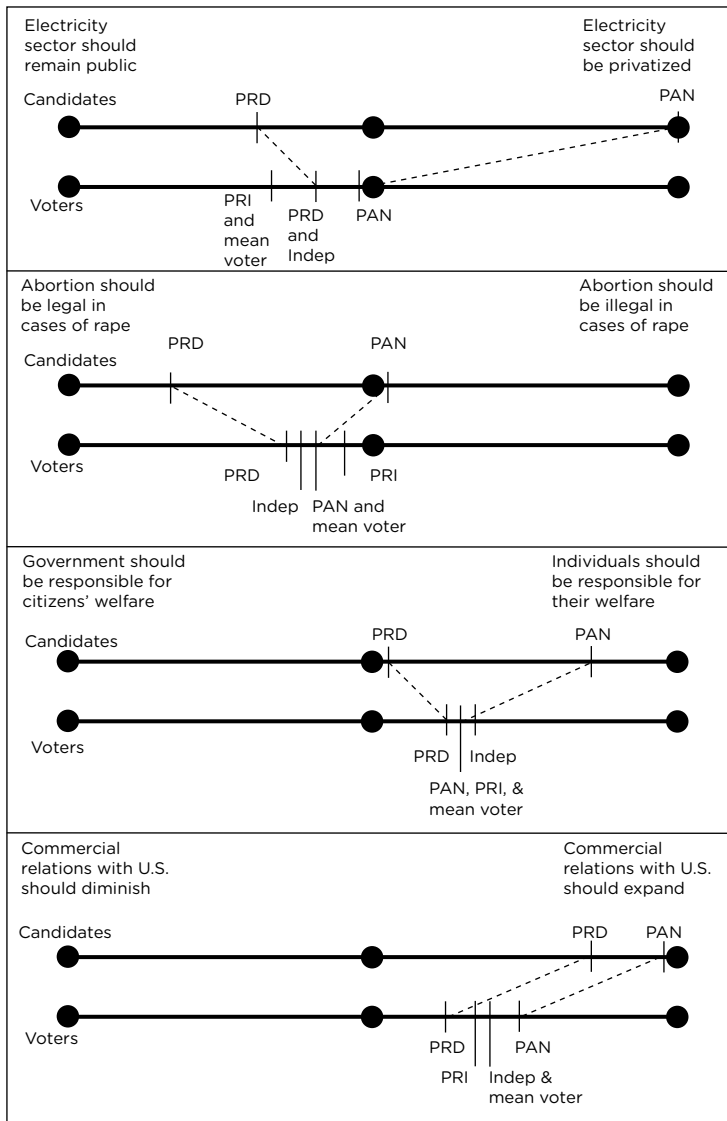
Electricity sector should remain public

Electricity sector should be privatized

Candidates

PRD

PAN

Voters

PRI and mean voter

PRD and Indep

PAN

Abortion should be legal in cases of rape

Abortion should be illegal in cases of rape

Candidates

PRD

PAN

Voters

PRD

Indep

PAN and mean voter

PRI

Government should be responsible for citizens' welfare

Individuals should be responsible for their welfare

Candidates

PRD

PAN

Voters

PRD

Indep

PAN, PRI, & mean voter

Commercial relations with U.S. should diminish

Commercial relations with U.S. should expand

Candidates

PRD

PAN

Voters

PRD

PRI

Indep & mean voter

PAN